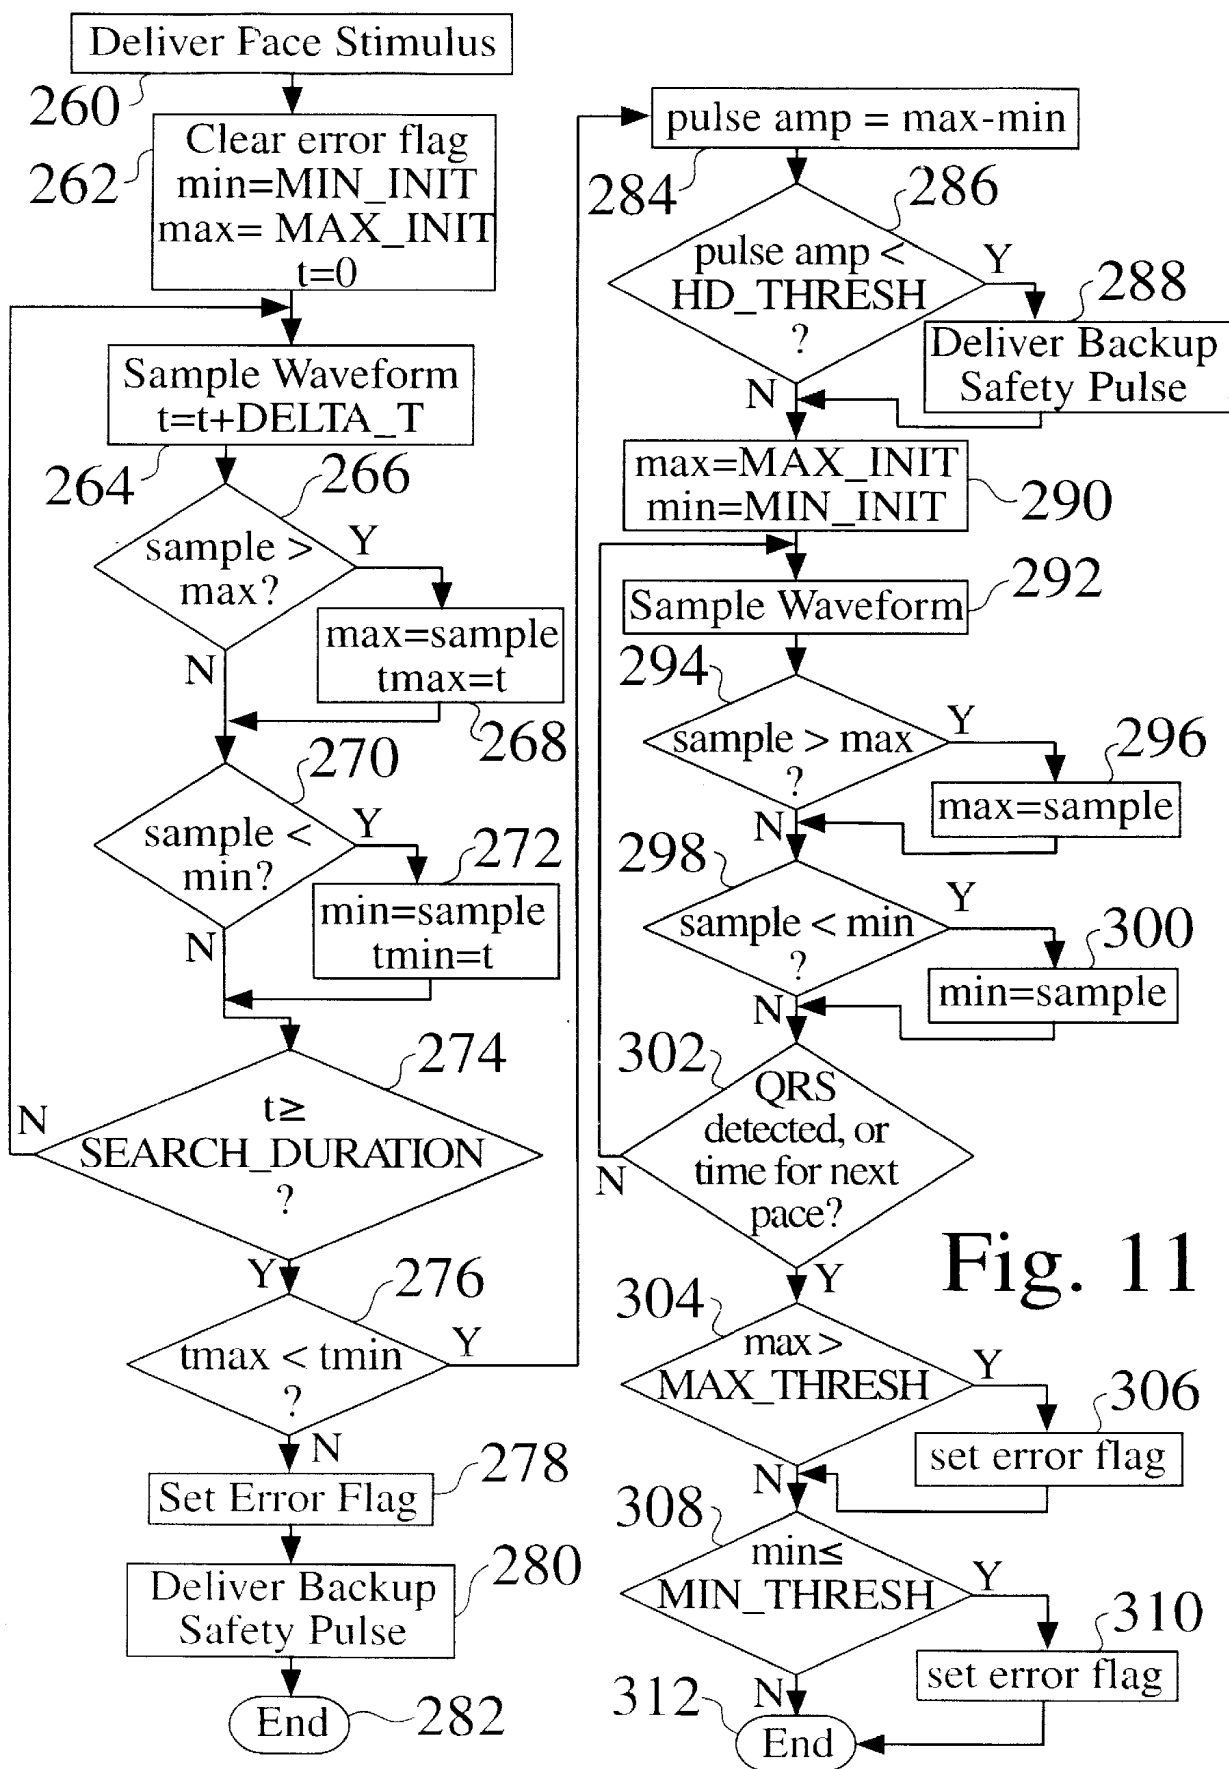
Deliver Face Stimulus
260
Clear error flag
min=MIN_INIT
max= MAX_INIT
t=0
262
Sample Waveform
t=t+DELTA_T
264
266
sample > max?
Y
max=sample
tmax=t
N
268
270
sample < min?
Y
272
min=sample
tmin=t
N
274
N
t≥ SEARCH_DURATION ?
Y
276
tmax < tmin ?
Y
N
Set Error Flag
278
Deliver Backup Safety Pulse
280
End
282

pulse amp = max-min
284
286
pulse amp < HD_THRESH ?
Y
288
Deliver Backup Safety Pulse
N
max=MAX_INIT
min=MIN_INIT
290
Sample Waveform
292
294
sample > max ?
Y
296
max=sample
N
298
sample < min ?
Y
300
min=sample
N
302
QRS detected, or time for next pace?
N
Y
Fig. 11
304
max > MAX_THRESH
Y
306
set error flag
N
308
min≤ MIN_THRESH
Y
310
set error flag
312
N
End